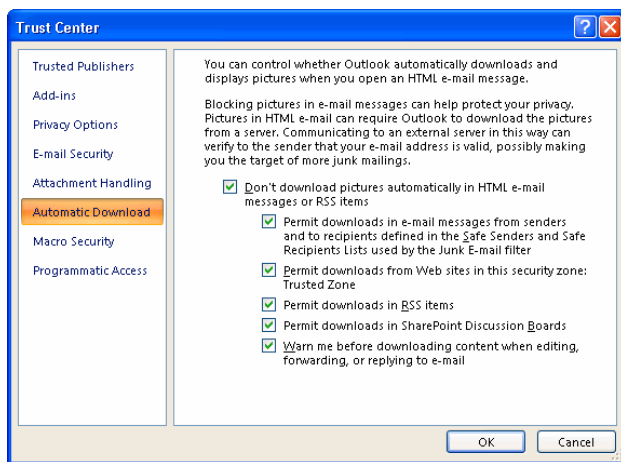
Trust Center

?

Trusted Publishers

Add-ins

Privacy Options

E-mail Security

Attachment Handling

Automatic Download

Macro Security

Programmatic Access

You can control whether Outlook automatically downloads and displays pictures when you open an HTML e-mail message.

Blocking pictures in e-mail messages can help protect your privacy. Pictures in HTML e-mail can require Outlook to download the pictures from a server. Communicating to an external server in this way can verify to the sender that your e-mail address is valid, possibly making you the target of more junk mailings.

Don't download pictures automatically in HTML e-mail messages or RSS items

Permit downloads in e-mail messages from senders and to recipients defined in the Safe Senders and Safe Recipients Lists used by the Junk E-mail filter

Permit downloads from Web sites in this security zone: Trusted Zone

Permit downloads in RSS items

Permit downloads in SharePoint Discussion Boards

Warn me before downloading content when editing, forwarding, or replying to e-mail

OK

Cancel